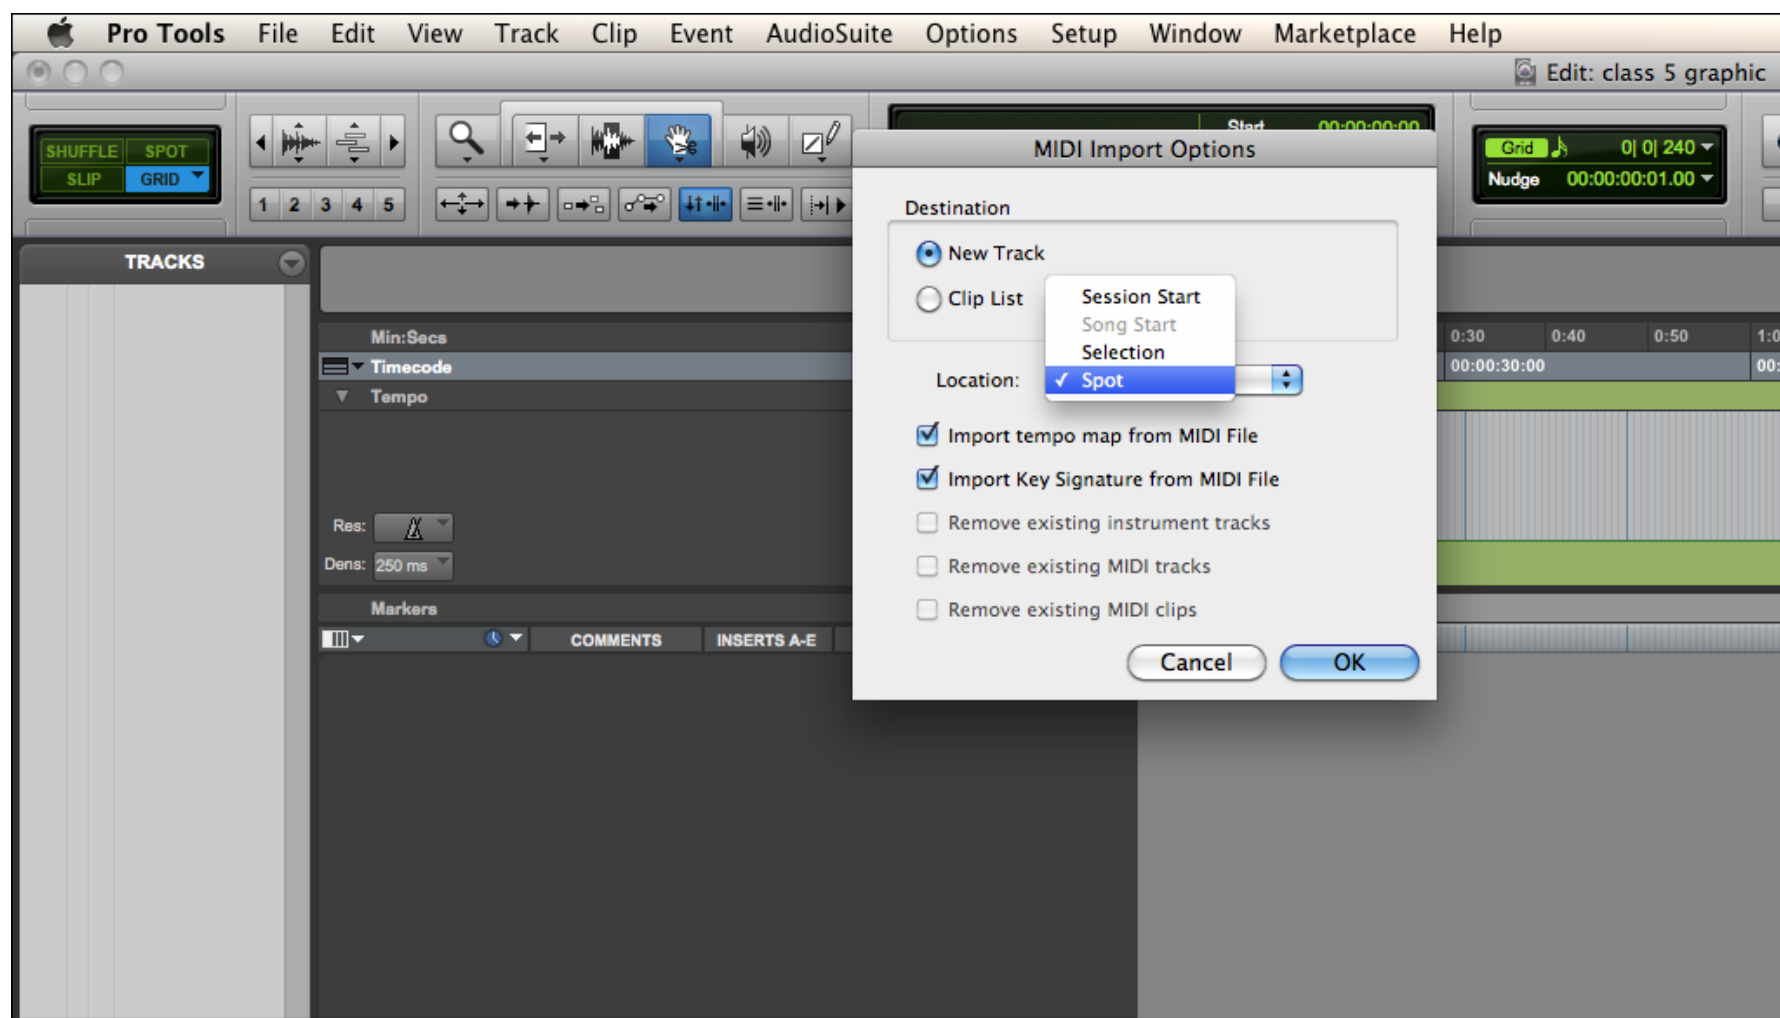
Pro Tools File Edit View Track Clip Event AudioSuite Options Setup Window Marketplace Help

Edit: class 5 graphic

SHUFFLE SPOT
SLIP GRID

1 2 3 4 5

Start 00:00:00:00

Grid 0| 0| 240
Nudge 00:00:00:01.00

TRACKS

Min:Secs
Timecode
Tempo

Res:
Dens: 250 ms

Markers

COMMENTS INSERTS A-E

0:30 0:40 0:50 1:0
00:00:30:00 00:

MIDI Import Options

Destination

New Track

Clip List

Session Start
Song Start
Selection
✓ Spot

Location:

Import tempo map from MIDI File

Import Key Signature from MIDI File

Remove existing instrument tracks

Remove existing MIDI tracks

Remove existing MIDI clips

Cancel OK